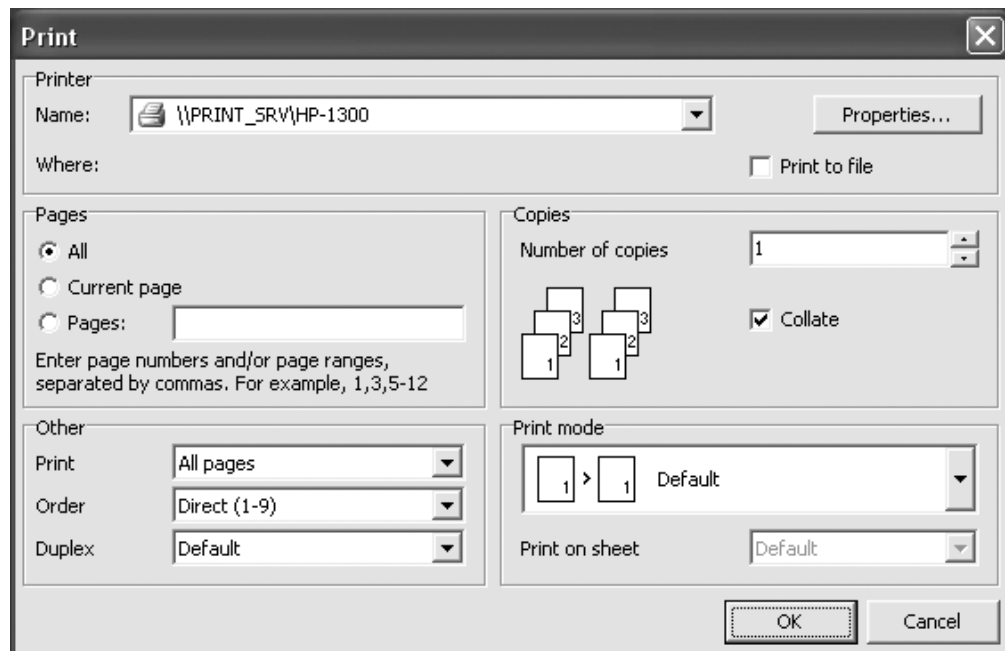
Print

Printer
Name: \\PRINT_SRV\HP-1300
Properties...
Where:
Print to file

Pages
All
Current page
Pages:
Enter page numbers and/or page ranges, separated by commas. For example, 1,3,5-12

Copies
Number of copies 1
3 2 1 3 2 1
Collate

Other
Print All pages
Order Direct (1-9)
Duplex Default

Print mode
1 > 1 Default
Print on sheet Default

OK
Cancel